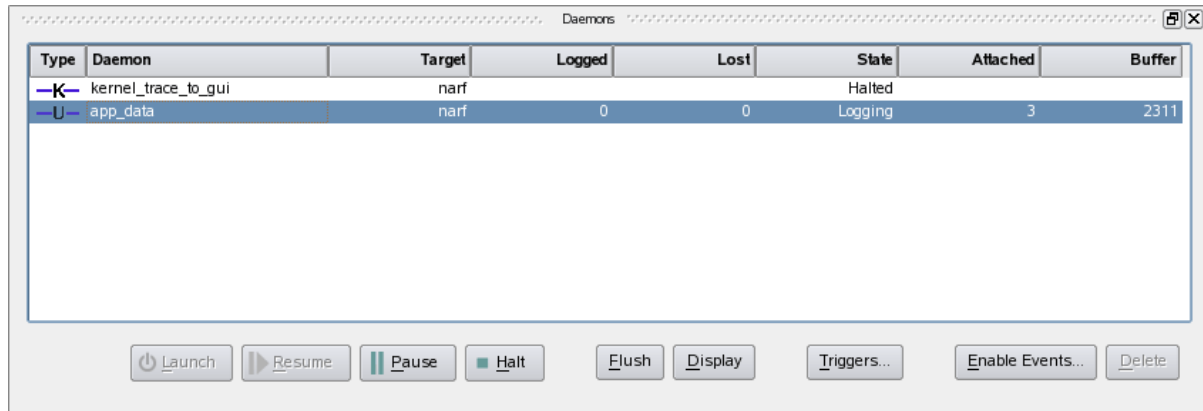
Daemons

| Type | Daemon | Target | Logged | Lost | State | Attached | Buffer |
|---|---|---|---|---|---|---|---|
| —K— | kernel_trace_to_gui | narf | | | Halted | | |
| —U— | app_data | narf | 0 | 0 | Logging | 3 | 2311 |

Launch Resume Pause Halt Flush Display Triggers... Enable Events... Delete